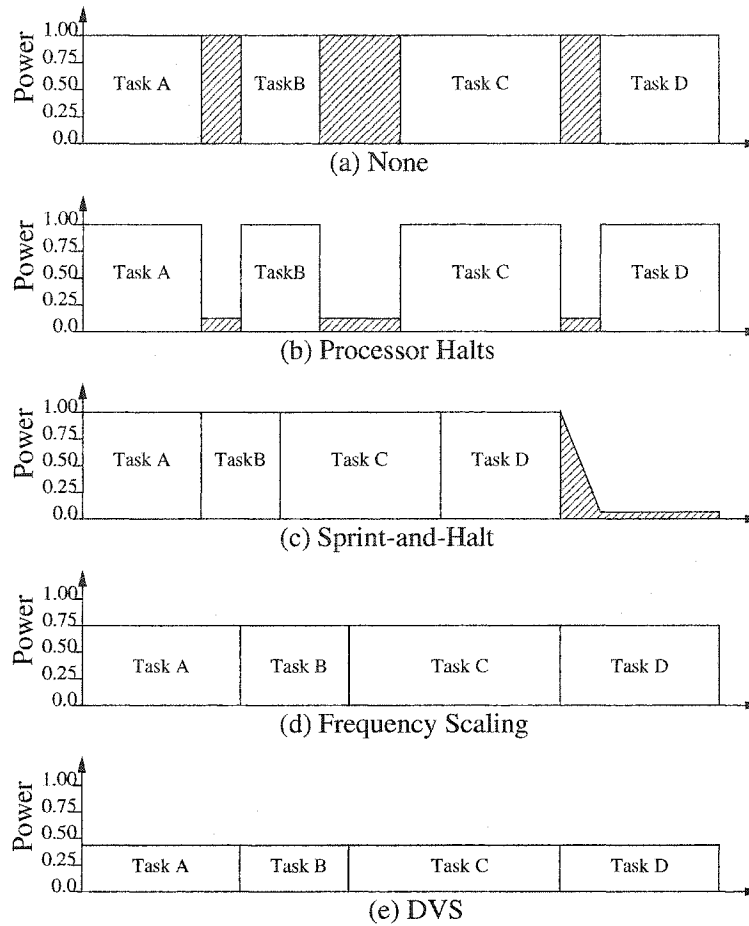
Power
1.00
0.75
0.50
0.25
0.0
Task A
TaskB
Task C
Task D
(a) None

Power
1.00
0.75
0.50
0.25
0.0
Task A
TaskB
Task C
Task D
(b) Processor Halts

Power
1.00
0.75
0.50
0.25
0.0
Task A
TaskB
Task C
Task D
(c) Sprint-and-Halt

Power
1.00
0.75
0.50
0.25
0.0
Task A
Task B
Task C
Task D
(d) Frequency Scaling

Power
1.00
0.75
0.50
0.25
0.0
Task A
Task B
Task C
Task D
(e) DVS